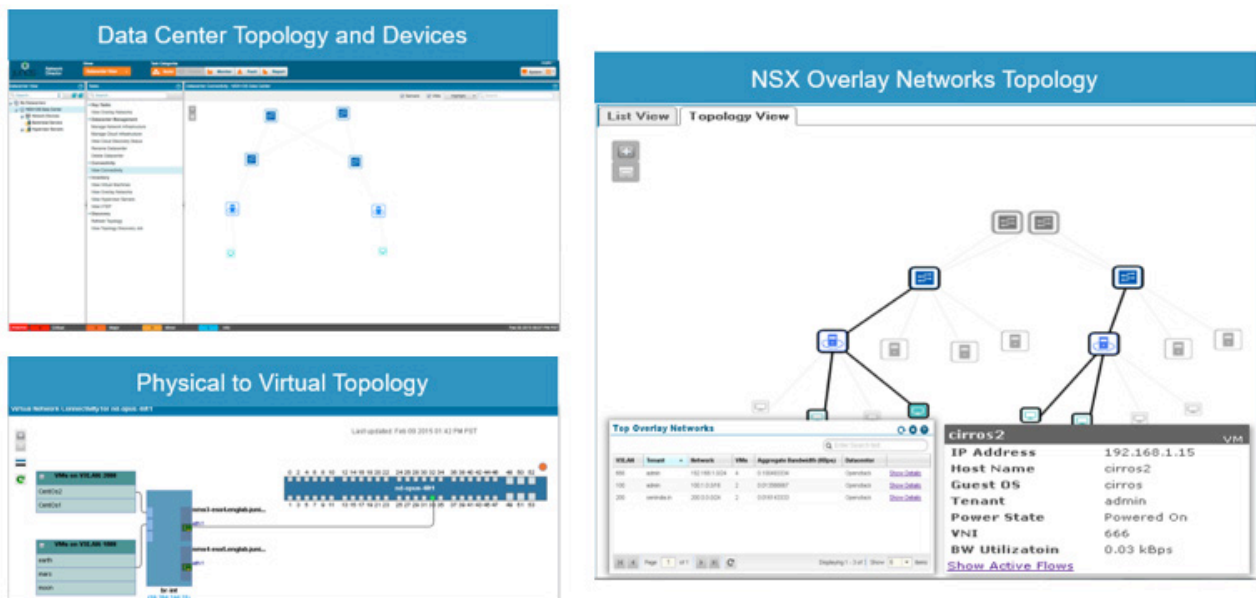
Data Center Topology and Devices

Physical to Virtual Topology

Virtual Network Connectivity for ns-qfx5-681

Last updated: Feb 09 2015 01:42 PM PST

VMs on VLAN 200

CentOs2

CentOs1

VMs on VLAN 100

earth

mars

moon

br-int

0 2 4 6 8 10 12 14 16 18 20 22 24 26 28 30 32 34 36 38 40 42 44 46 48 50 52

1 3 5 7 9 11 13 15 17 19 21 23 25 27 29 31 33 35 37 39 41 43 45 47 49 51 53

NSX Overlay Networks Topology

List View

Topology View

Top Overlay Networks

| VXLAN | Tenant | Network | VMs | Aggregate Bandwidth (KBps) | Datacenter | |
|---|---|---|---|---|---|---|
| 666 | admin | 192.168.1.0/24 | 4 | 0.10 | Openstack | Show Details |
| 100 | admin | 100.1.0.0/16 | 2 | 0.01 | Openstack | Show Details |
| 200 | centrale.in | 200.0.0.0/24 | 2 | 0.01 | Openstack | Show Details |

Page 1 of 1

cirros2 VM

IP Address 192.168.1.15

Host Name cirros2

Guest OS cirros

Tenant admin

Power State Powered On

VNI 666

BW Utilizatoin 0.03 kBps

Show Active Flows